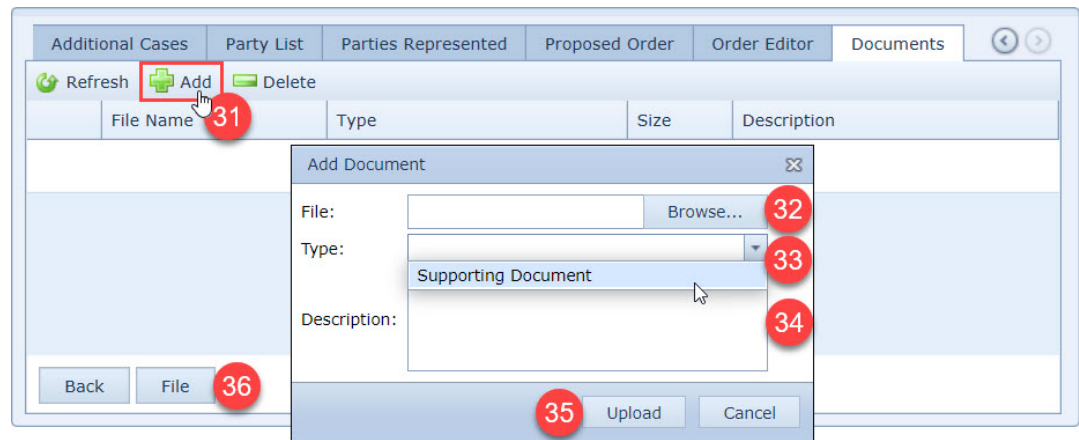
Additional Cases | Party List | Parties Represented | Proposed Order | Order Editor | Documents

Refresh Add Delete

31

| | File Name | Type | Size | Description |
|---|---|---|---|---|

Add Document

File: Browse... 32

Type: 33

Supporting Document

Description: 34

Back File 36

35 Upload Cancel